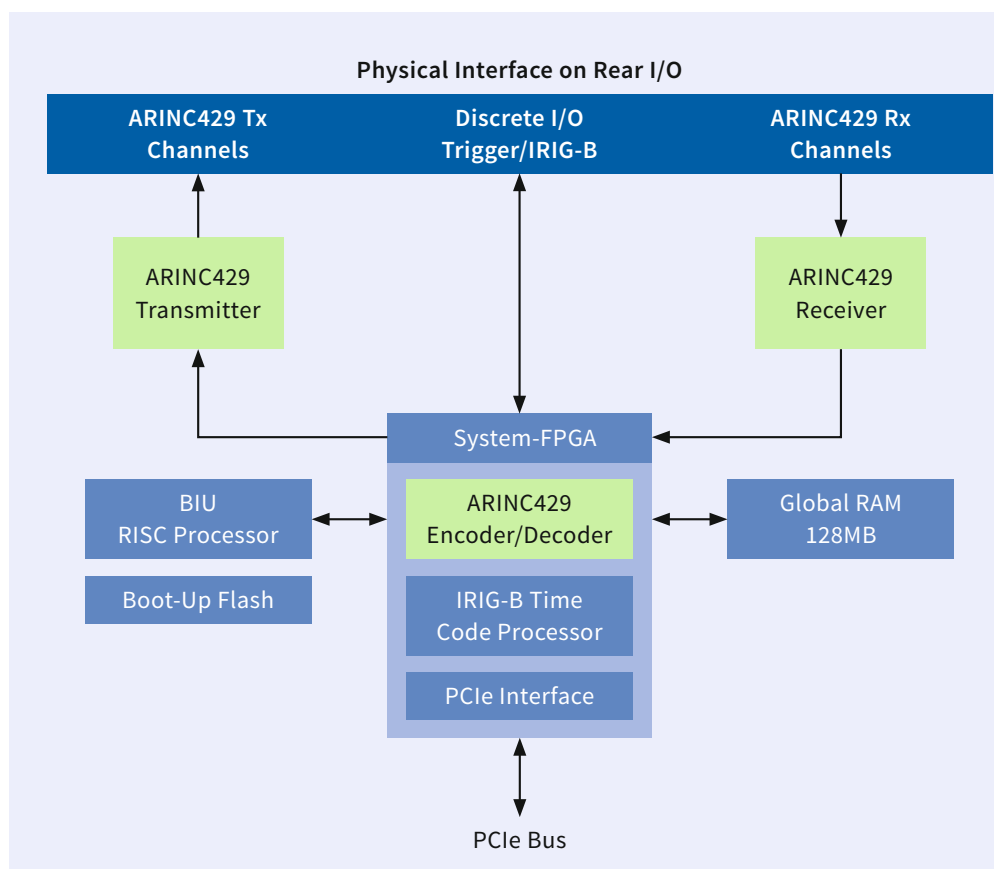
Physical Interface on Rear I/O

ARINC429 Tx Channels

Discrete I/O Trigger/IRIG-B

ARINC429 Rx Channels

ARINC429 Transmitter

ARINC429 Receiver

System-FPGA

BIU RISC Processor

ARINC429 Encoder/Decoder

Global RAM 128MB

Boot-Up Flash

IRIG-B Time Code Processor

PCIe Interface

PCIe Bus